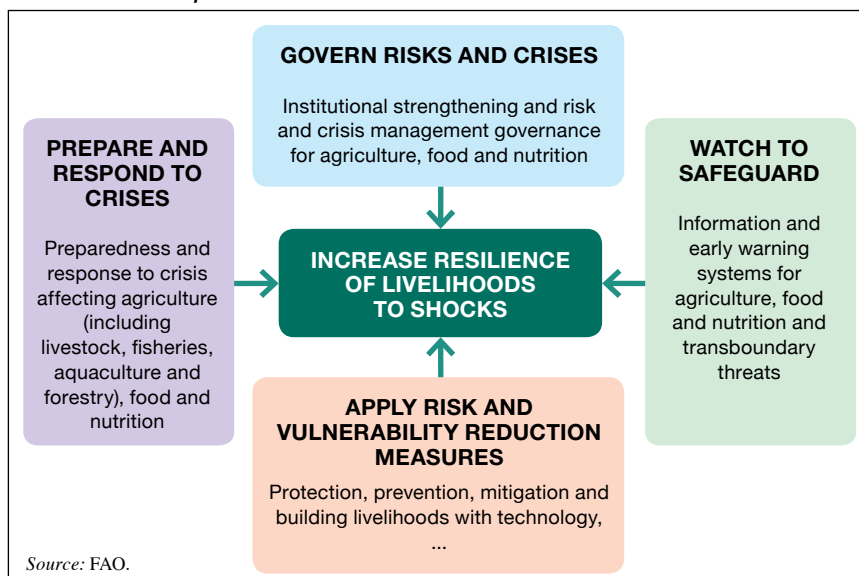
GOVERN RISKS AND CRISES

Institutional strengthening and risk and crisis management governance for agriculture, food and nutrition

PREPARE AND RESPOND TO CRISES

Preparedness and response to crisis affecting agriculture (including livestock, fisheries, aquaculture and forestry), food and nutrition

INCREASE RESILIENCE OF LIVELIHOODS TO SHOCKS

WATCH TO SAFEGUARD

Information and early warning systems for agriculture, food and nutrition and transboundary threats

APPLY RISK AND VULNERABILITY REDUCTION MEASURES

Protection, prevention, mitigation and building livelihoods with technology, ...

Source: FAO.